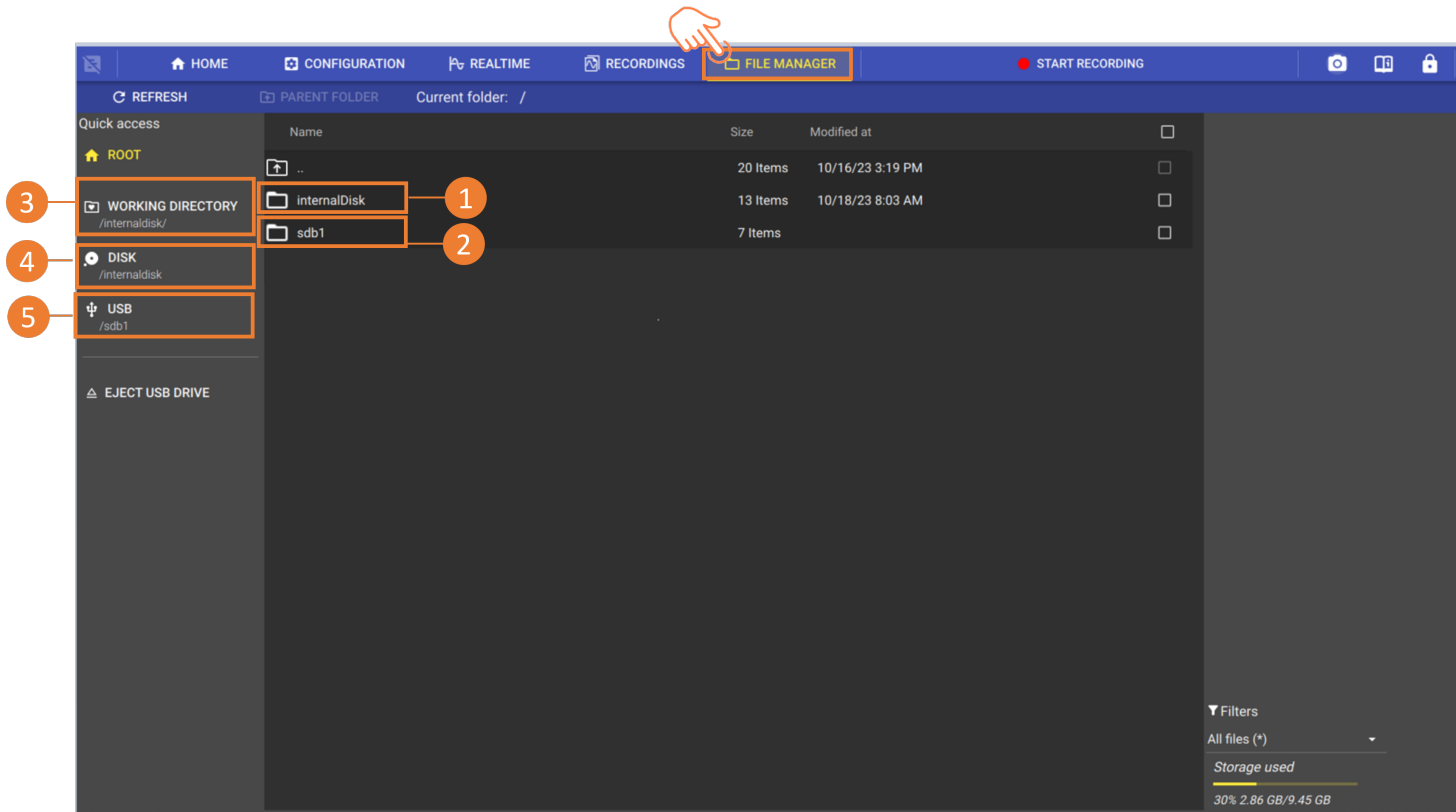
HOME CONFIGURATION REALTIME RECORDINGS FILE MANAGER START RECORDING

REFRESH PARENT FOLDER Current folder: /

Quick access

ROOT

3 WORKING DIRECTORY
/internaldisk/

4 DISK
/internaldisk

5 USB
/sdb1

EJECT USB DRIVE

| Name | Size | Modified at |
|---|---|---|
| .. | 20 Items | 10/16/23 3:19 PM |
| internalDisk | 13 Items | 10/18/23 8:03 AM |
| sdb1 | 7 Items | |

1
2

Filters
All files (*)
Storage used
30% 2.86 GB/9.45 GB